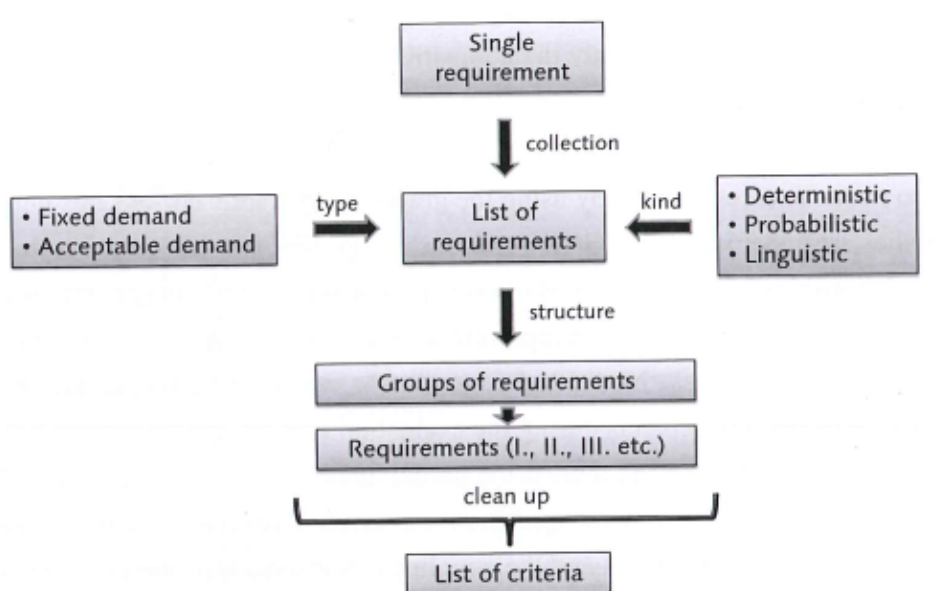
Single requirement

collection

• Fixed demand
• Acceptable demand

type

List of requirements

kind

• Deterministic
• Probabilistic
• Linguistic

structure

Groups of requirements

Requirements (I., II., III. etc.)

clean up

List of criteria